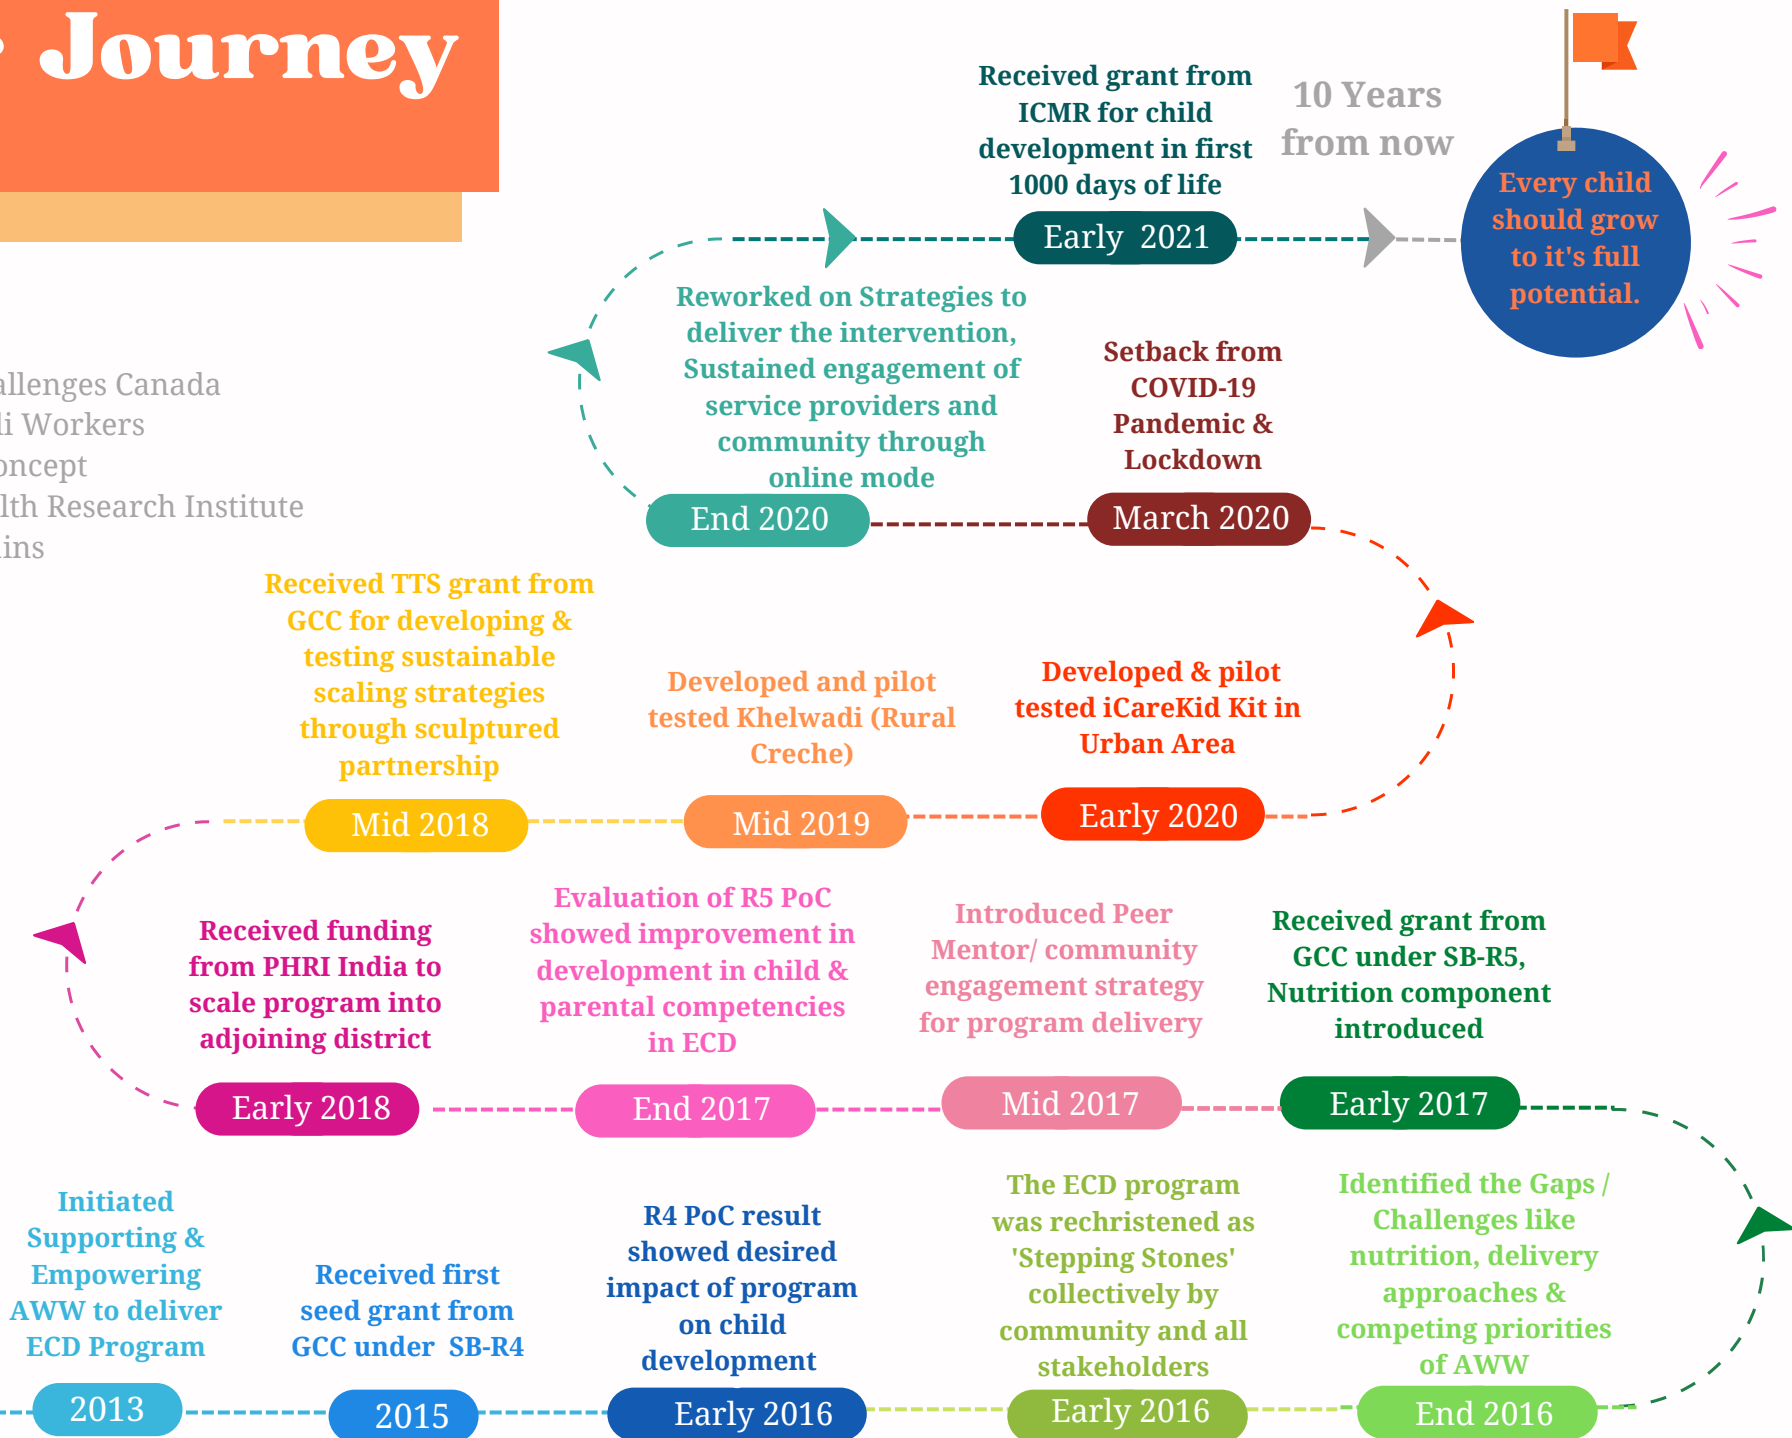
Journey

allenges Canada
li Workers
oncept
lth Research Institute
ins

Received grant from ICMR for child development in first 1000 days of life

10 Years from now

Every child should grow to it's full potential.

Early 2021

Reworked on Strategies to deliver the intervention, Sustained engagement of service providers and community through online mode

Setback from COVID-19 Pandemic & Lockdown

End 2020

March 2020

Received TTS grant from GCC for developing & testing sustainable scaling strategies through sculptured partnership

Developed and pilot tested Khelwadi (Rural Creche)

Developed & pilot tested iCareKid Kit in Urban Area

Mid 2018

Mid 2019

Early 2020

Received funding from PHRI India to scale program into adjoining district

Evaluation of R5 PoC showed improvement in development in child & parental competencies in ECD

Introduced Peer Mentor/ community engagement strategy for program delivery

Received grant from GCC under SB-R5, Nutrition component introduced

Early 2018

End 2017

Mid 2017

Early 2017

Initiated Supporting & Empowering AWW to deliver ECD Program

Received first seed grant from GCC under SB-R4

R4 PoC result showed desired impact of program on child development

The ECD program was rechristened as 'Stepping Stones' collectively by community and all stakeholders

Identified the Gaps / Challenges like nutrition, delivery approaches & competing priorities of AWW

2013

2015

Early 2016

Early 2016

End 2016